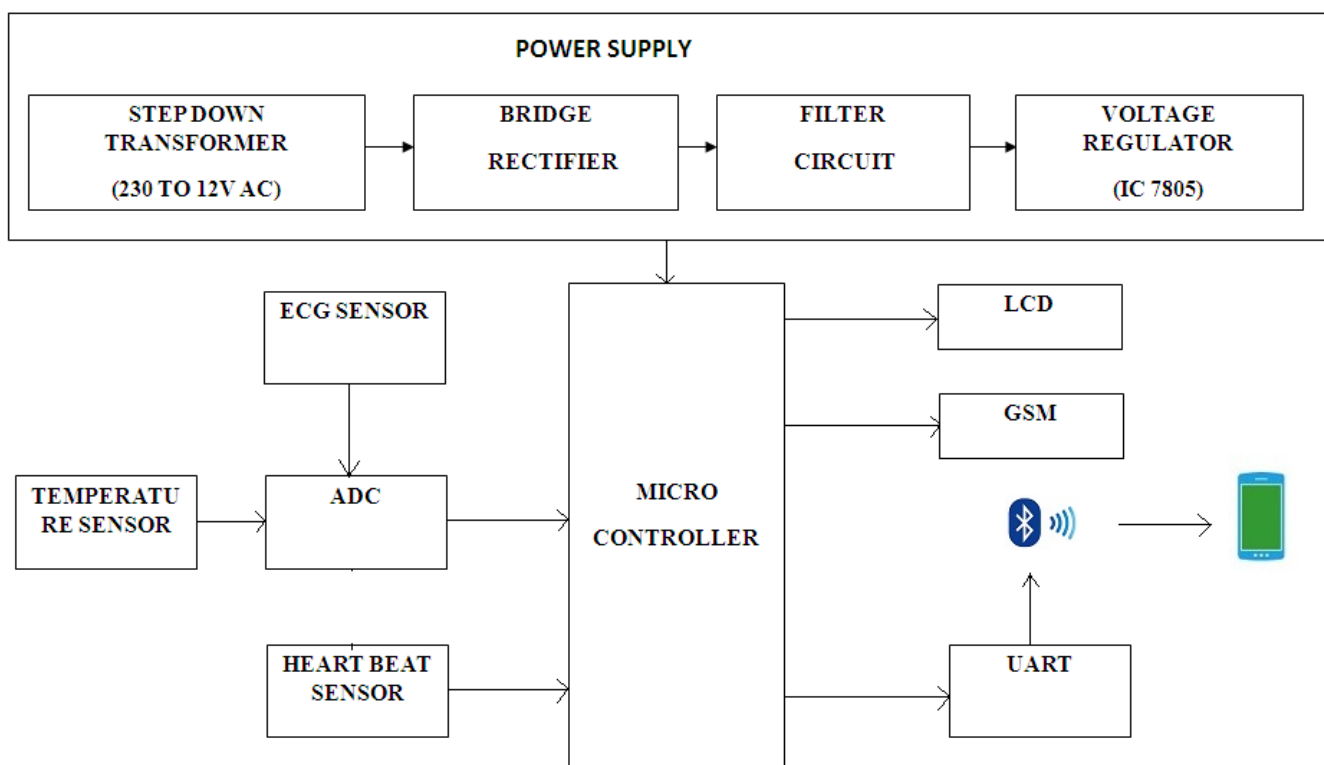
POWER SUPPLY

STEP DOWN TRANSFORMER

(230 TO 12V AC)

BRIDGE RECTIFIER

FILTER CIRCUIT

VOLTAGE REGULATOR

(IC 7805)

ECG SENSOR

TEMPERATU RE SENSOR

ADC

HEART BEAT SENSOR

MICRO CONTROLLER

LCD

GSM

UART